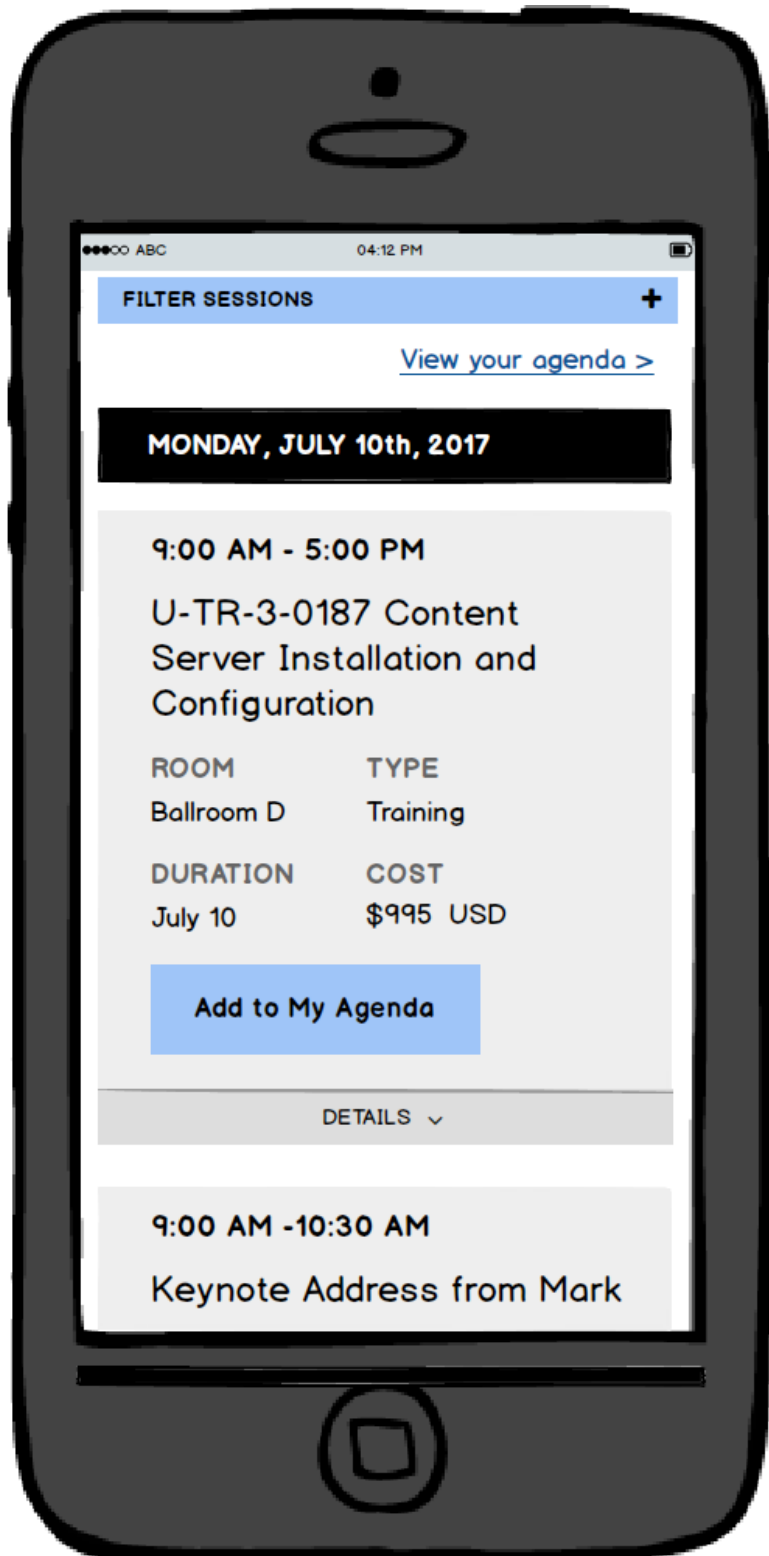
●●●○○ ABC 04:12 PM

FILTER SESSIONS +

View your agenda >

MONDAY, JULY 10th, 2017

9:00 AM - 5:00 PM

U-TR-3-0187 Content Server Installation and Configuration

ROOM
Ballroom D

TYPE
Training

DURATION
July 10

COST
$995 USD

Add to My Agenda

DETAILS ⌄

9:00 AM -10:30 AM

Keynote Address from Mark